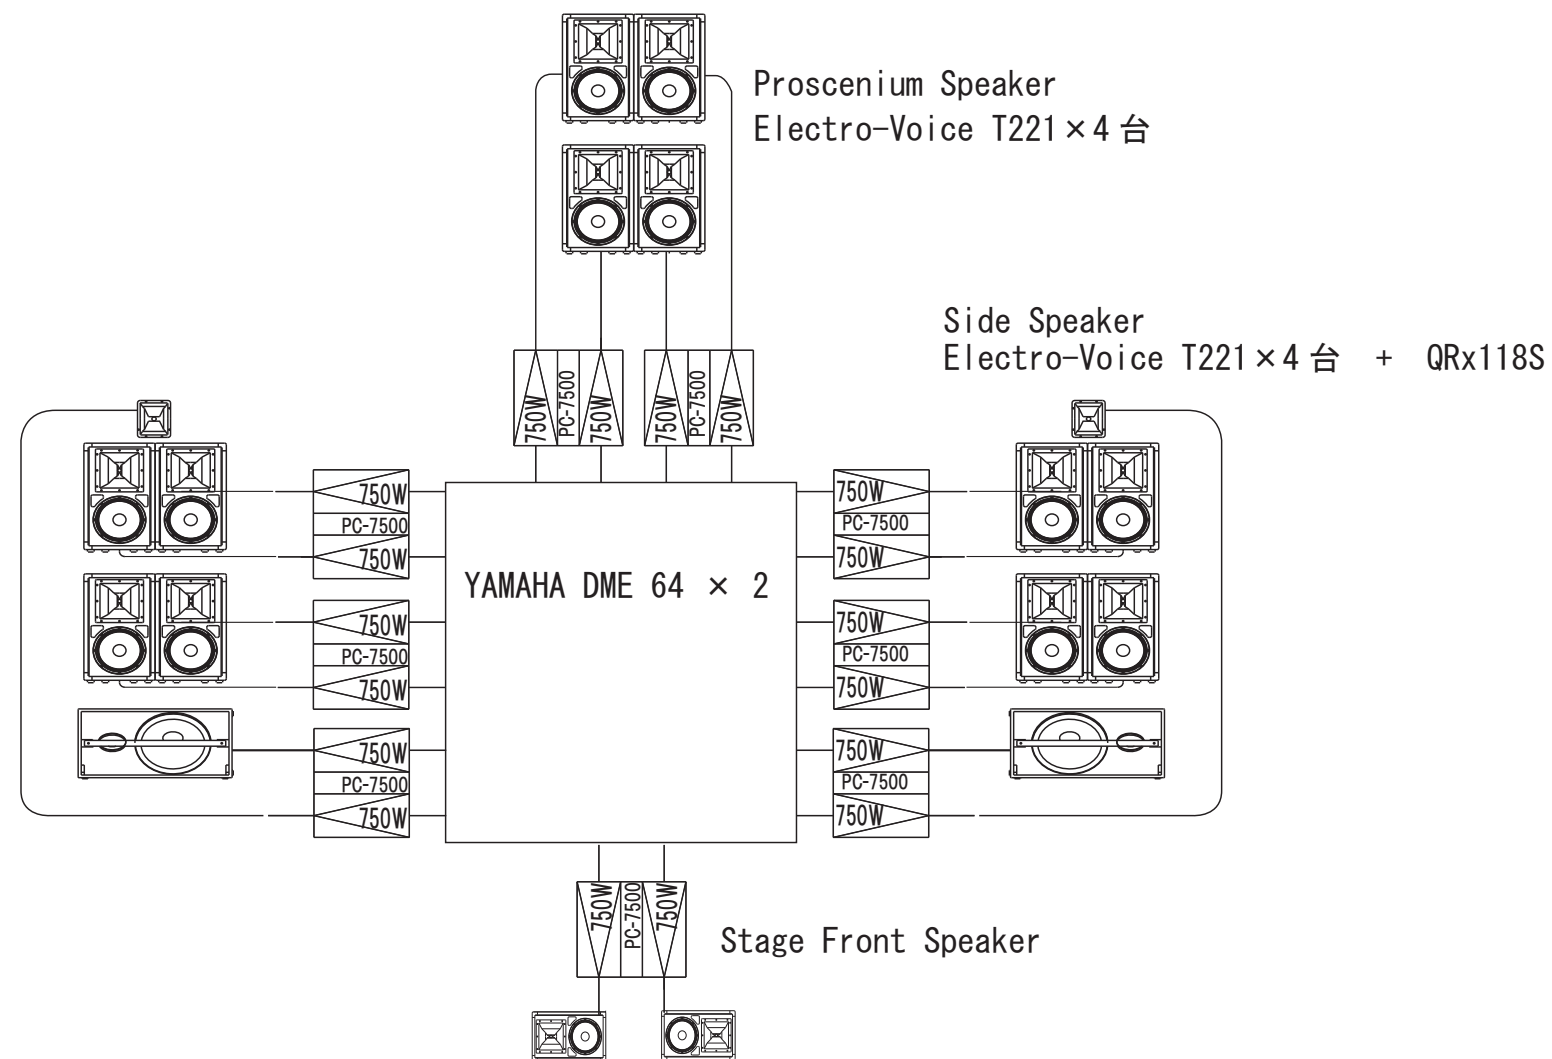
Proscenium Speaker
Electro-Voice T221×4台

Side Speaker
Electro-Voice T221×4台 + QRx118S

750W
PC-7500
750W

750W
PC-7500
750W

750W
PC-7500
750W

750W
PC-7500
750W

750W
PC-7500
750W

YAMAHA DME 64 × 2

750W
PC-7500
750W

750W
PC-7500
750W

750W
PC-7500
750W

750W
PC-7500
750W

Stage Front Speaker